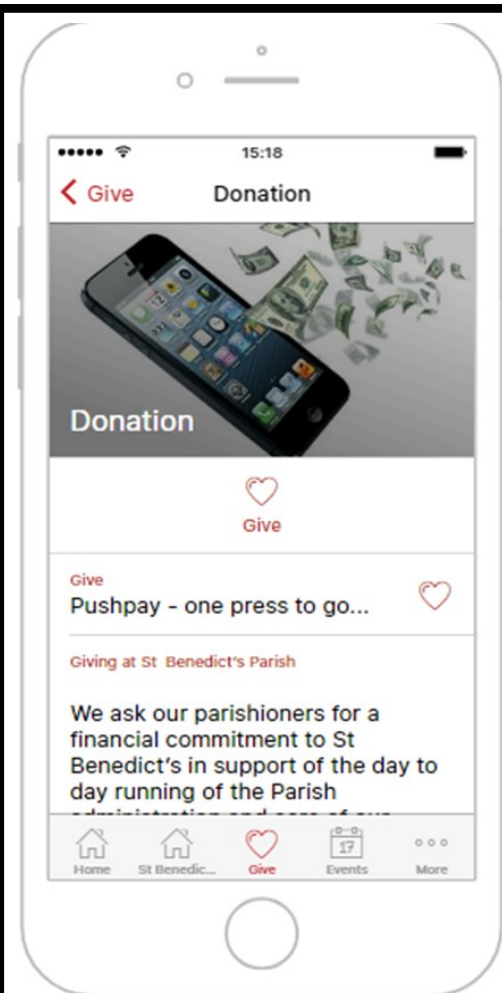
15:18

< Give Donation

Donation

Give

Give
Pushpay - one press to go...

Giving at St Benedict's Parish

We ask our parishioners for a financial commitment to St Benedict's in support of the day to day running of the Parish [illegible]

Home St Benedic... Give 17 Events More